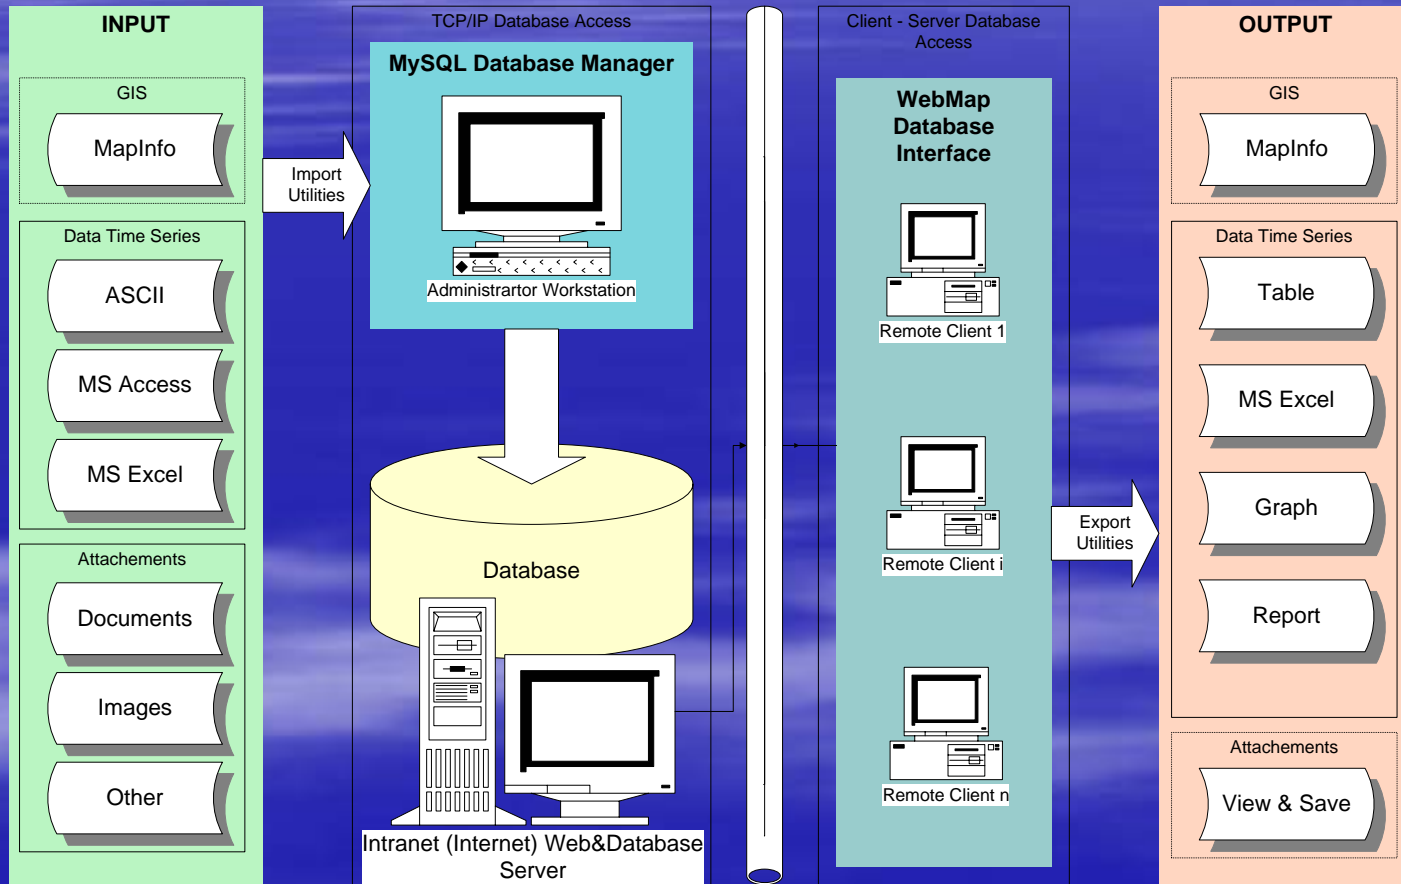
INPUT

GIS

MapInfo

Data Time Series

ASCII

MS Access

MS Excel

Attachements

Documents

Images

Other

Import Utilities

TCP/IP Database Access

MySQL Database Manager

Administrartor Workstation

Database

Intranet (Internet) Web&Database Server

Client - Server Database Access

WebMap Database Interface

Remote Client 1

Remote Client i

Remote Client n

Export Utilities

OUTPUT

GIS

MapInfo

Data Time Series

Table

MS Excel

Graph

Report

Attachements

View & Save